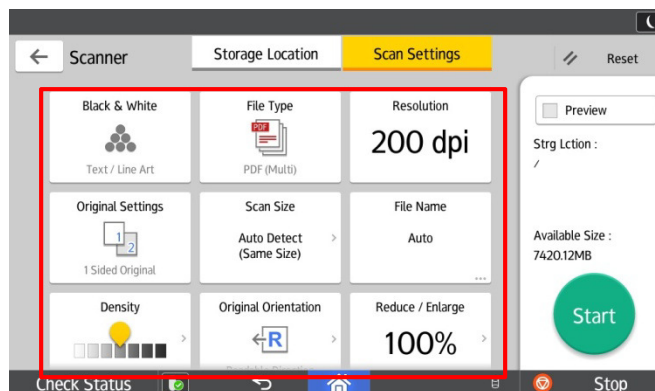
Scanner

Storage Location

Scan Settings

Reset

Black & White

Text / Line Art

File Type

PDF

PDF (Multi)

Resolution

200 dpi

Preview

Strg Lction :

/

Original Settings

1

2

1 Sided Original

Scan Size

Auto Detect (Same Size)

File Name

Auto

...

Available Size :

7420.12MB

Density

Original Orientation

R

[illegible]

Reduce / Enlarge

100%

Start

Check Status

Stop